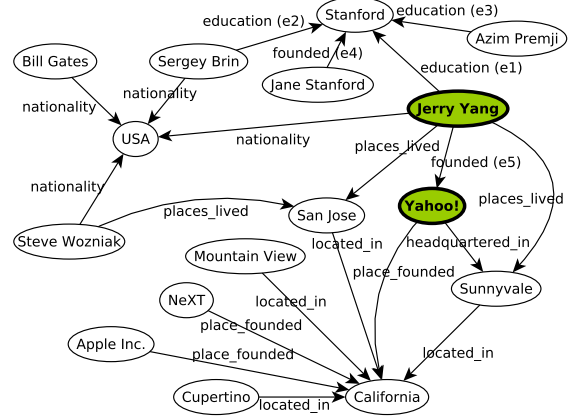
education (e2)
Stanford
education (e3)
Azim Premji
Bill Gates
Sergey Brin
founded (e4)
Jane Stanford
education (e1)
nationality
nationality
Jerry Yang
USA
nationality
places_lived
founded (e5)
nationality
Yahoo!
places_lived
places_lived
San Jose
Steve Wozniak
located_in
headquartered_in
Mountain View
place_founded
Sunnyvale
NeXT
located_in
place_founded
Apple Inc.
place_founded
located_in
Cupertino
located_in
California